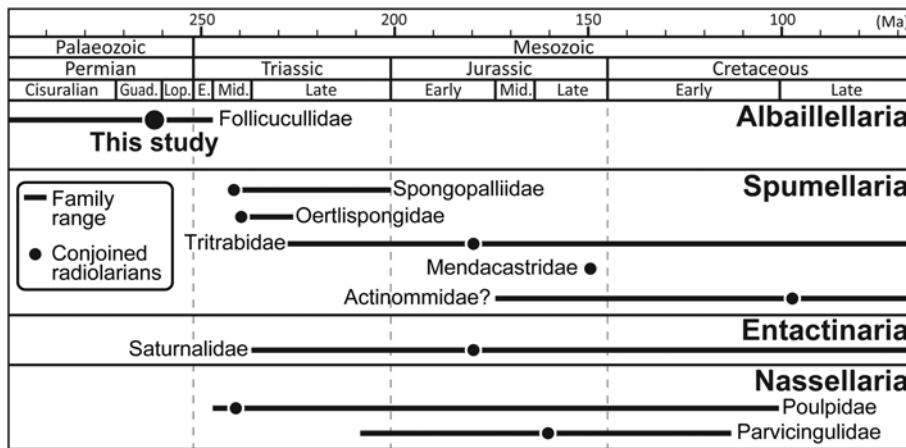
250 200 150 100 (Ma)

| Palaeozoic | Mesozoic |
|---|---|
| Permian | Triassic | Jurassic | Cretaceous |
| Cisuralian | Guad. | Lop. | E. | Mid. | Late | Early | Mid. | Late | Early | Late |

Follicucullidae
This study
Albaillellaria

Family range
Conjoined radiolarians

Spumellaria
Spongopalliidae
Oertlispongidae
Tritrabidae
Mendacastridae
Actinommidae?

Entactinaria
Saturnalidae

Nassellaria
Poulpidae
Parvicingulidae